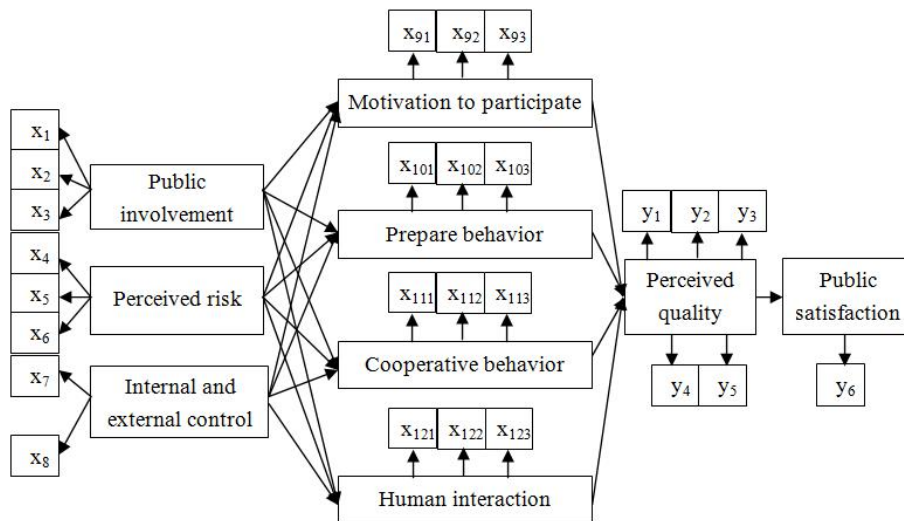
$x_{91}$ $x_{92}$ $x_{93}$

Motivation to participate

$x_1$

$x_2$

$x_3$

Public involvement

$x_{101}$ $x_{102}$ $x_{103}$

Prepare behavior

$y_1$ $y_2$ $y_3$

$x_4$

$x_5$

$x_6$

Perceived risk

$x_{111}$ $x_{112}$ $x_{113}$

Perceived quality

Public satisfaction

Cooperative behavior

$x_7$

Internal and external control

$y_4$ $y_5$

$y_6$

$x_8$

$x_{121}$ $x_{122}$ $x_{123}$

Human interaction